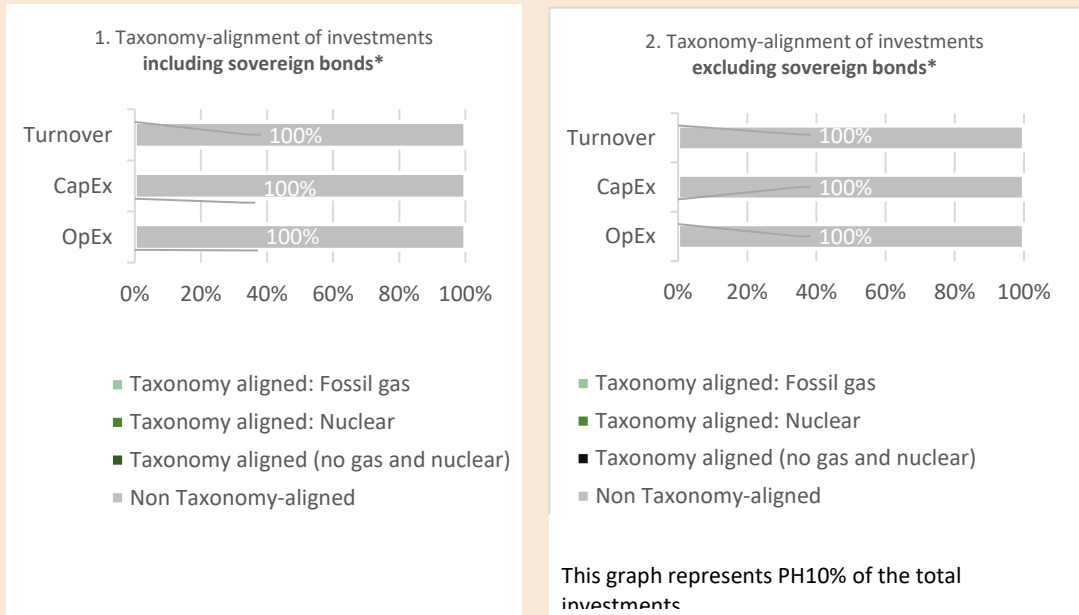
1. Taxonomy-alignment of investments **including sovereign bonds***

Turnover
CapEx
OpEx

100%
100%
100%

0% 20% 40% 60% 80% 100%

■ Taxonomy aligned: Fossil gas
■ Taxonomy aligned: Nuclear
■ Taxonomy aligned (no gas and nuclear)
■ Non Taxonomy-aligned

2. Taxonomy-alignment of investments **excluding sovereign bonds***

Turnover
CapEx
OpEx

100%
100%
100%

0% 20% 40% 60% 80% 100%

■ Taxonomy aligned: Fossil gas
■ Taxonomy aligned: Nuclear
■ Taxonomy aligned (no gas and nuclear)
■ Non Taxonomy-aligned

This graph represents PH10% of the total investments